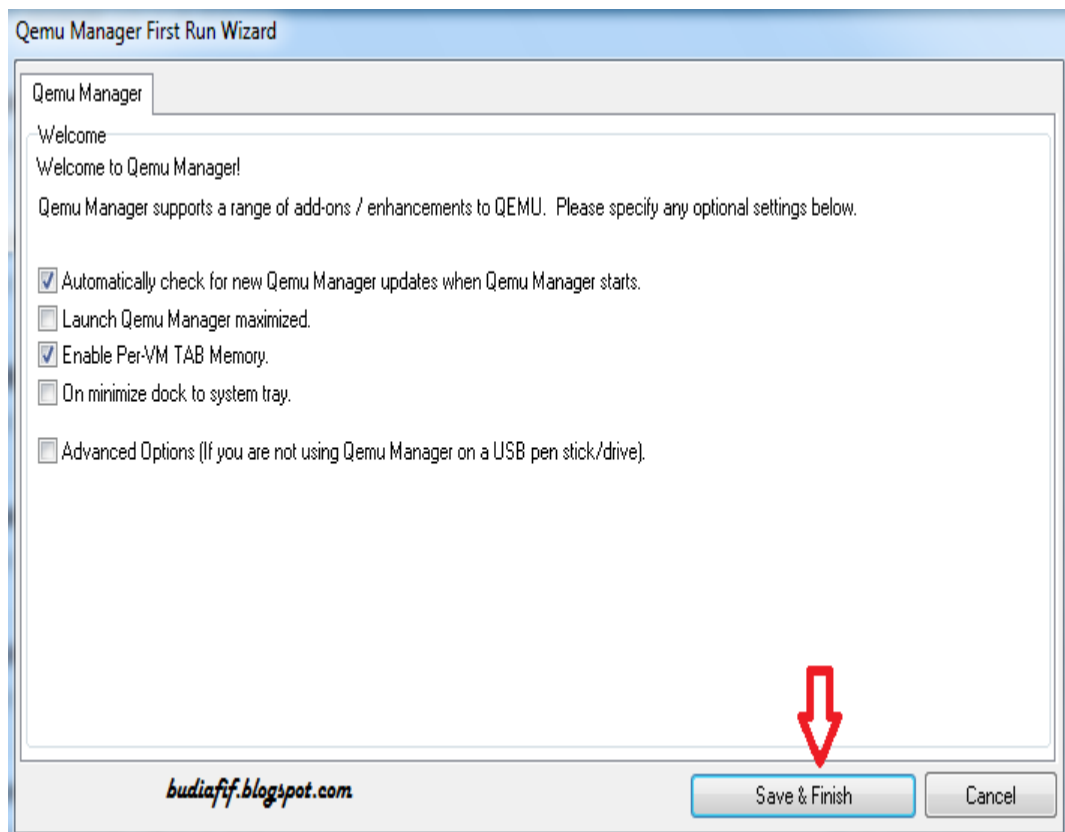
Qemu Manager First Run Wizard

Qemu Manager

Welcome

Welcome to Qemu Manager!

Qemu Manager supports a range of add-ons / enhancements to QEMU. Please specify any optional settings below.

Automatically check for new Qemu Manager updates when Qemu Manager starts.

Launch Qemu Manager maximized.

Enable Per-VM TAB Memory.

On minimize dock to system tray.

Advanced Options (If you are not using Qemu Manager on a USB pen stick/drive).

budiafif.blogspot.com

Save & Finish

Cancel